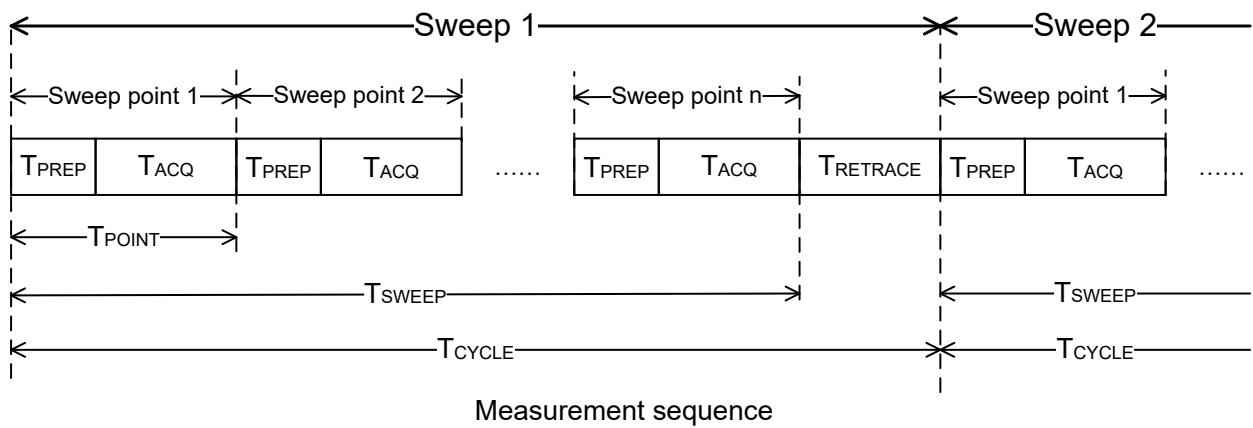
Sweep 1

Sweep 2

Sweep point 1

Sweep point 2

Sweep point n

Sweep point 1

$T_{PREP}$ $T_{ACQ}$ $T_{PREP}$ $T_{ACQ}$ …… $T_{PREP}$ $T_{ACQ}$ $T_{RETRACE}$ $T_{PREP}$ $T_{ACQ}$ ……

$T_{POINT}$

$T_{SWEEP}$

$T_{SWEEP}$

$T_{CYCLE}$

$T_{CYCLE}$

Measurement sequence